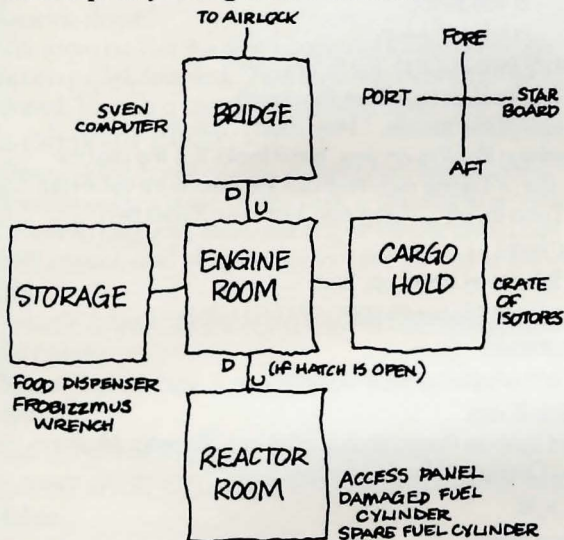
TO AIRLOCK

FORE

PORT

STAR BOARD

AFT

SVEN COMPUTER

BRIDGE

D

U

STORAGE

ENGINE ROOM

CARGO HOLD

CRATE OF ISOTOPES

D

U

(IF HATCH IS OPEN)

FOOD DISPENSER FROBIZZMUS WRENCH

REACTOR ROOM

ACCESS PANEL DAMAGED FUEL CYLINDER SPARE FUEL CYLINDER